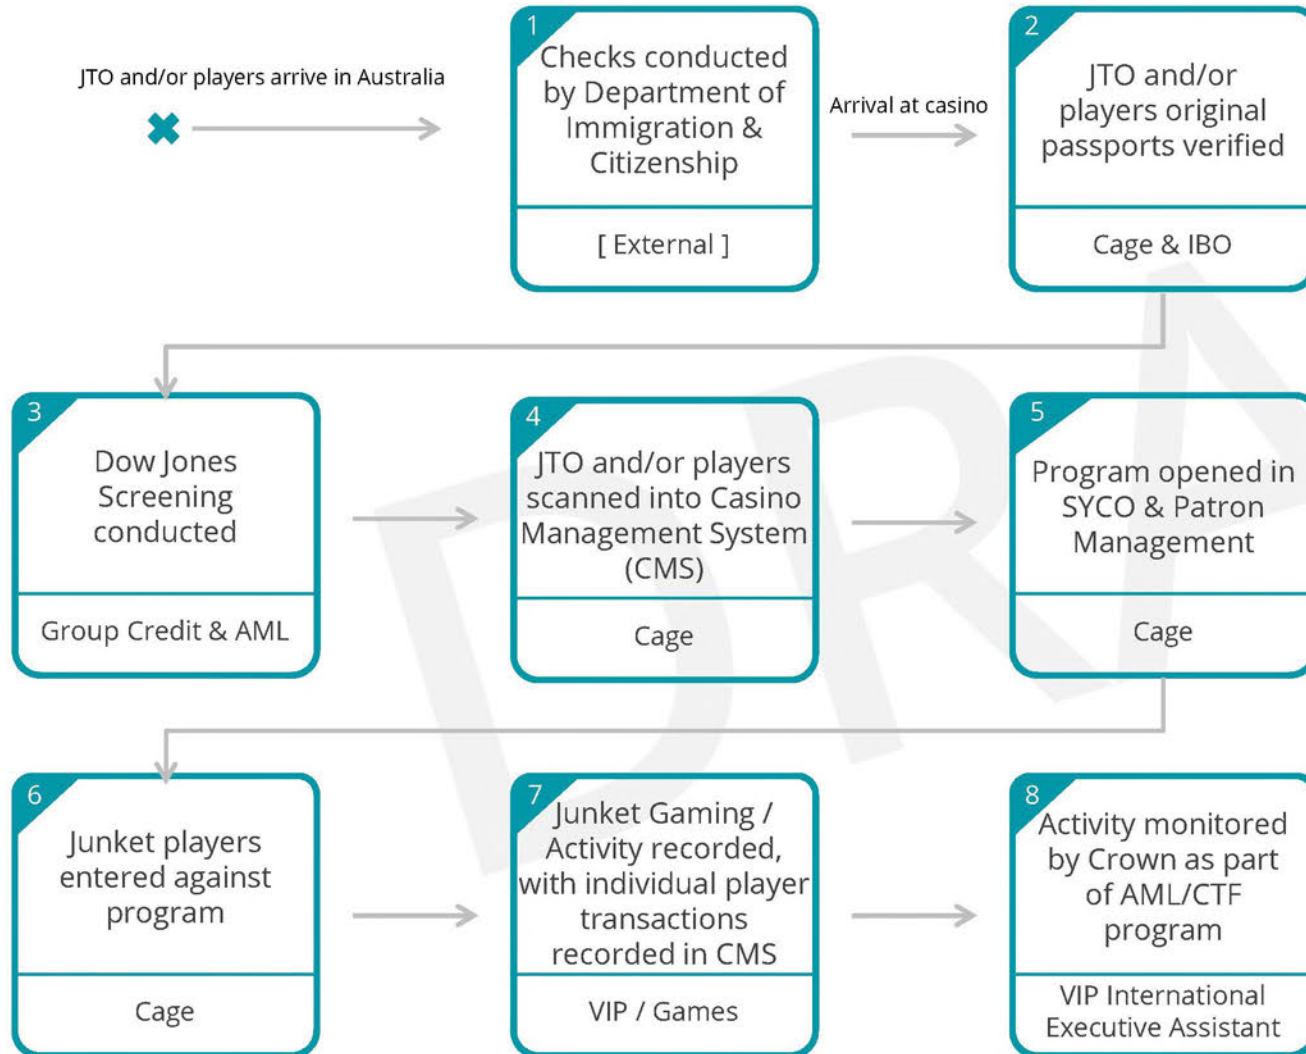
JTO and/or players arrive in Australia

1
Checks conducted by Department of Immigration & Citizenship

[ External ]

Arrival at casino

2
JTO and/or players original passports verified

Cage & IBO

3
Dow Jones Screening conducted

Group Credit & AML

4
JTO and/or players scanned into Casino Management System (CMS)

Cage

5
Program opened in SYCO & Patron Management

Cage

6
Junket players entered against program

Cage

7
Junket Gaming / Activity recorded, with individual player transactions recorded in CMS

VIP / Games

8
Activity monitored by Crown as part of AML/CTF program

VIP International Executive Assistant

DRA